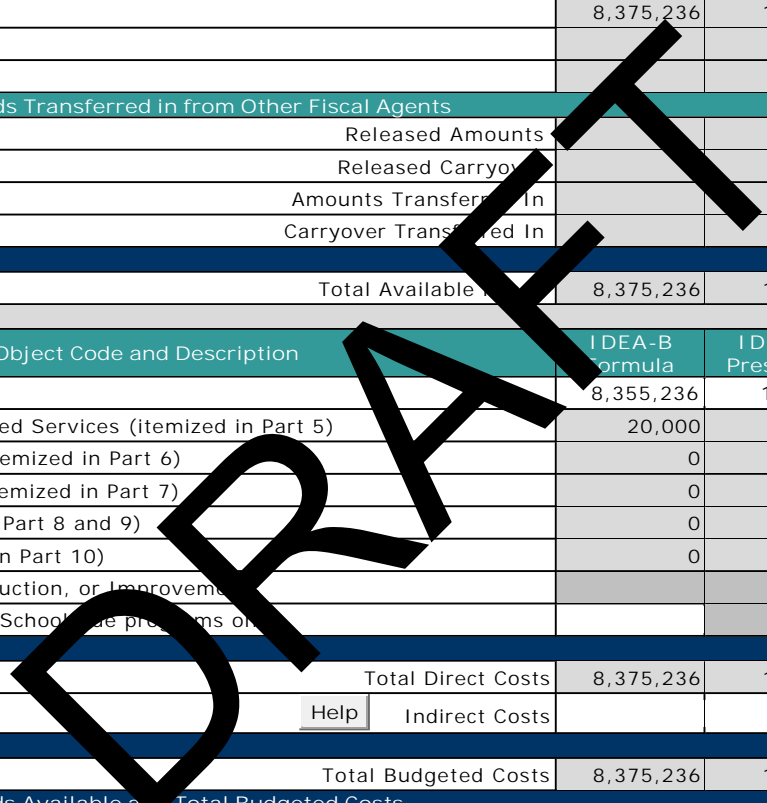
| | 8,375,236 | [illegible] |
|---|---|---|
| | | |
| | | |
| ds Transferred in from Other Fiscal Agents | | |
| Released Amounts | | |
| Released Carryo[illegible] | | |
| Amounts Transfer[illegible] In | | |
| Carryover Trans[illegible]ed In | | |
| | | |
| Total Available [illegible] | 8,375,236 | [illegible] |
| | | |
| Object Code and Description | IDEA-B Formula | ID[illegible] Pres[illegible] |
| | 8,355,236 | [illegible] |
| ed Services (itemized in Part 5) | 20,000 | |
| emized in Part 6) | 0 | |
| emized in Part 7) | 0 | |
| Part 8 and 9) | 0 | |
| n Part 10) | 0 | |
| uction, or Improvem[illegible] | | |
| School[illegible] pro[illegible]ms o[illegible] | | |
| | | |
| Total Direct Costs | 8,375,236 | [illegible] |
| Help Indirect Costs | | |
| | | |
| Total Budgeted Costs | 8,375,236 | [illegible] |

DRAFT

ds Available a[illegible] Total Budgeted Costs